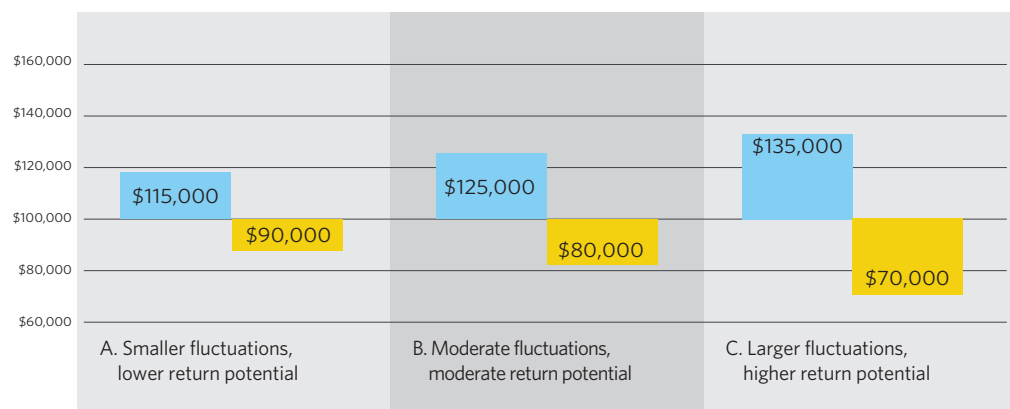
$160,000
$140,000
$120,000
$100,000
$80,000
$60,000

$115,000
$90,000
A. Smaller fluctuations, lower return potential

$125,000
$80,000
B. Moderate fluctuations, moderate return potential

$135,000
$70,000
C. Larger fluctuations, higher return potential